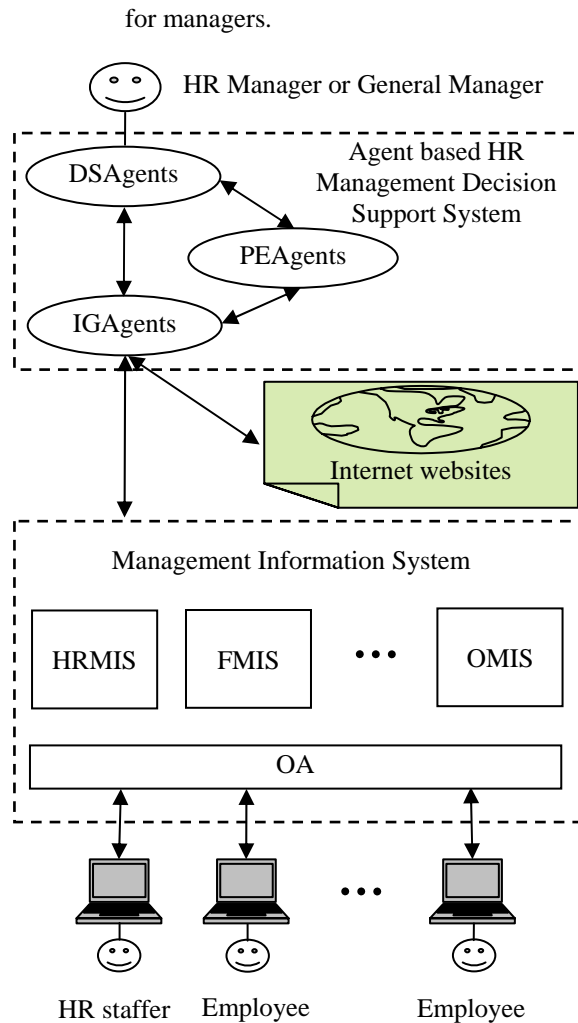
for managers.

HR Manager or General Manager

Agent based HR Management Decision Support System

DSAgents

PEAgents

IGAgents

Internet websites

Management Information System

HRMIS

FMIS

•••

OMIS

OA

•••

HR staffer

Employee

Employee